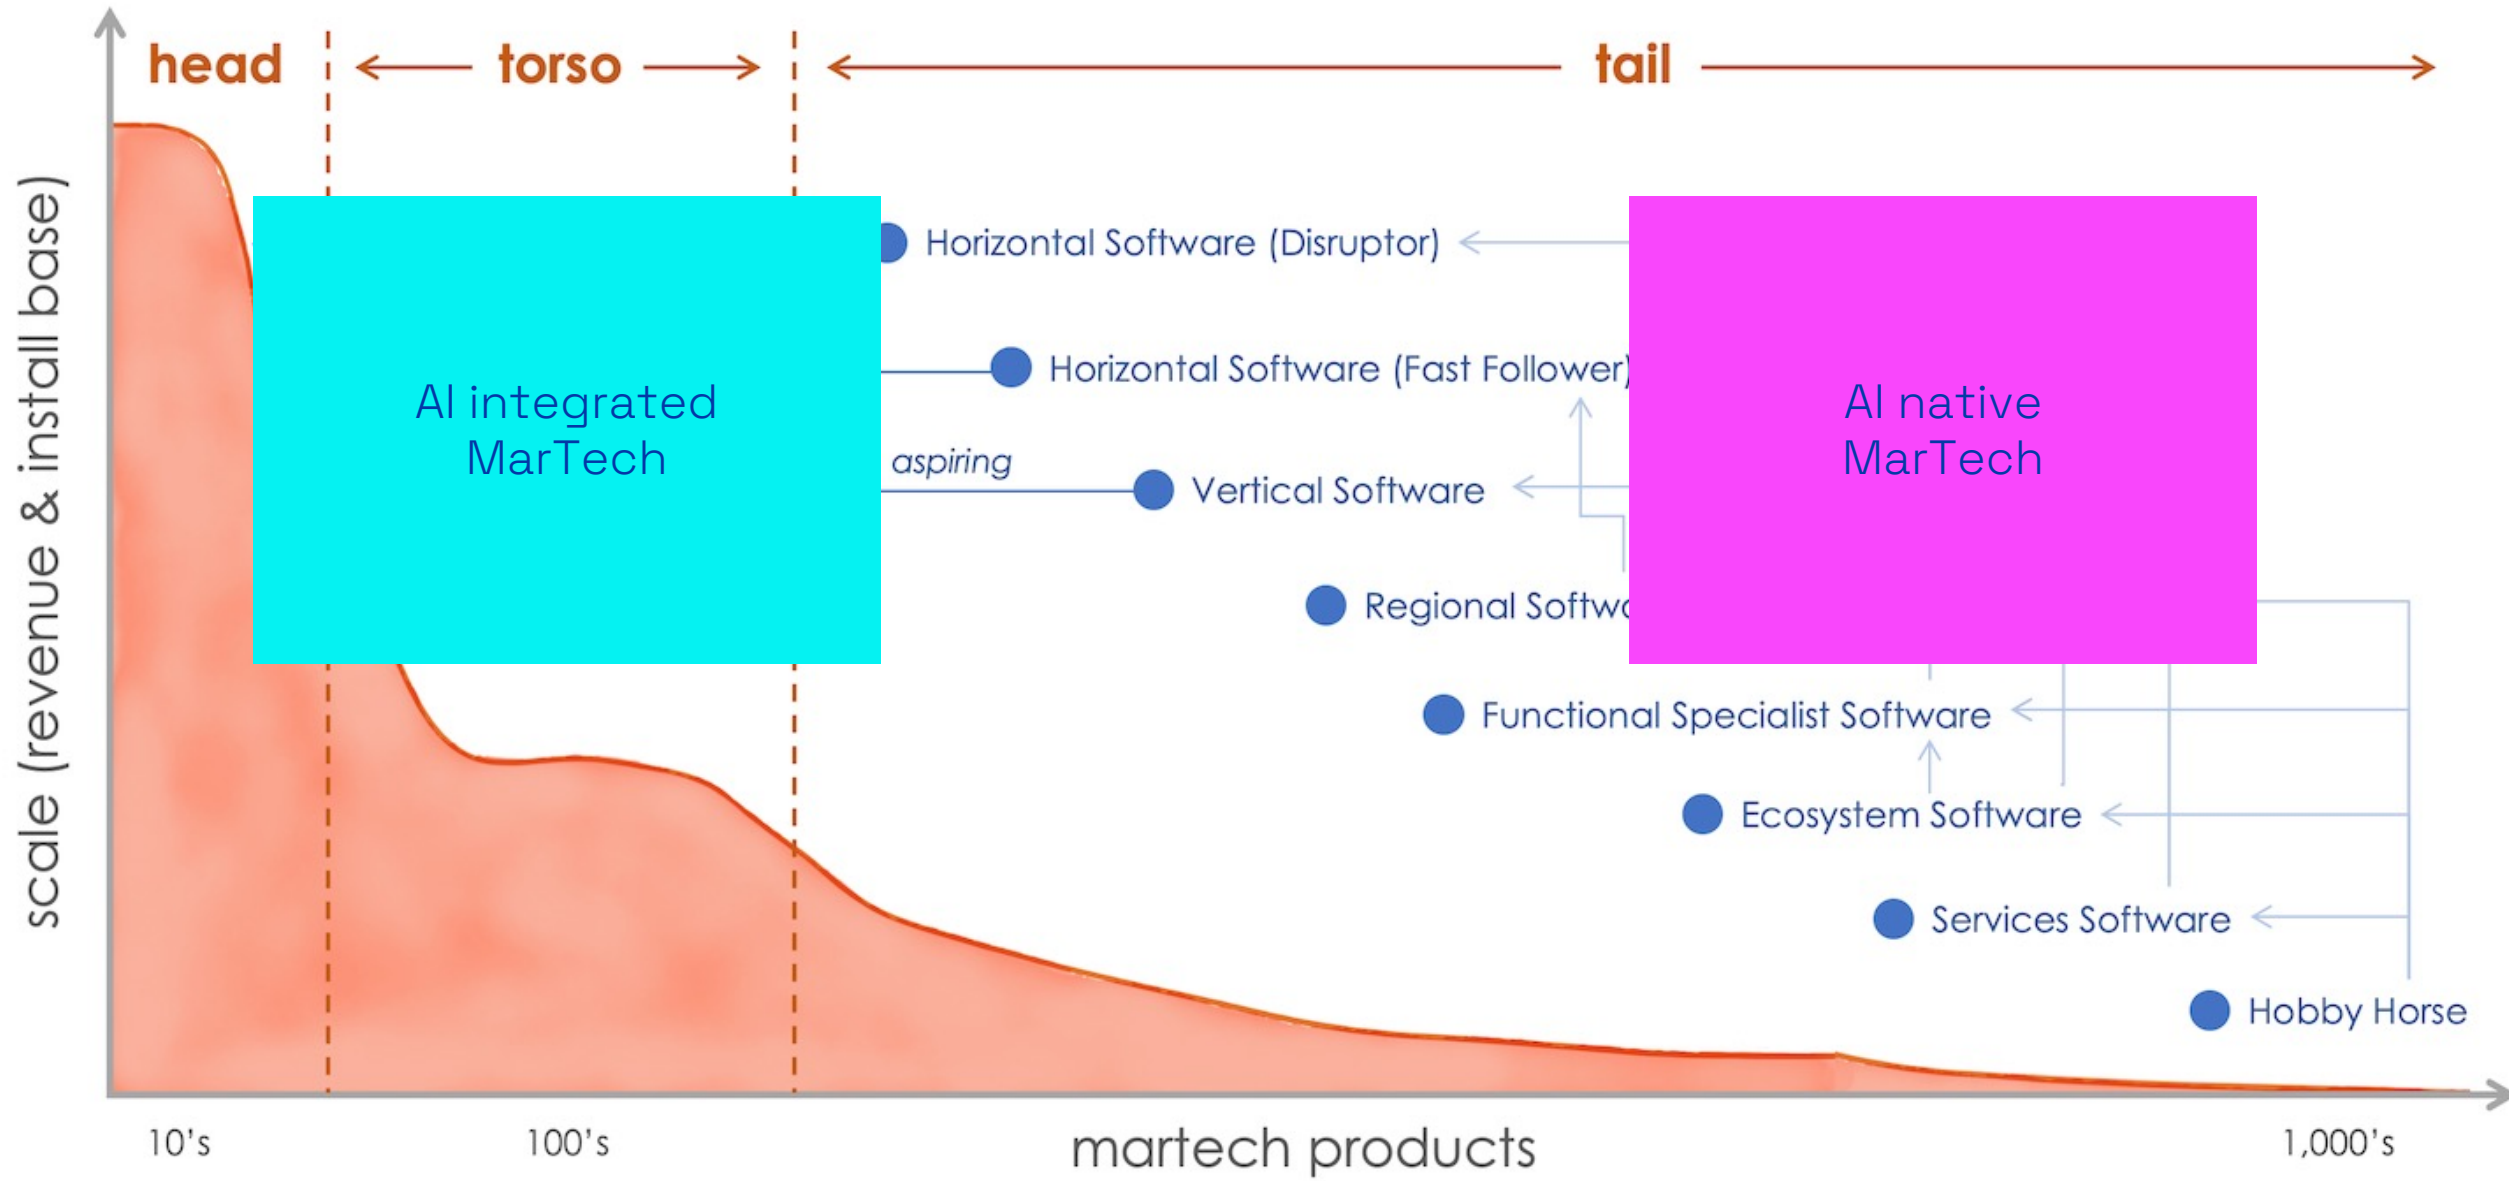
head torso tail

scale (revenue & install base)

AI integrated MarTech

Horizontal Software (Disruptor)

Horizontal Software (Fast Follower)

aspiring

Vertical Software

Regional Softw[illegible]

AI native MarTech

Functional Specialist Software

Ecosystem Software

Services Software

Hobby Horse

10's 100's martech products 1,000's